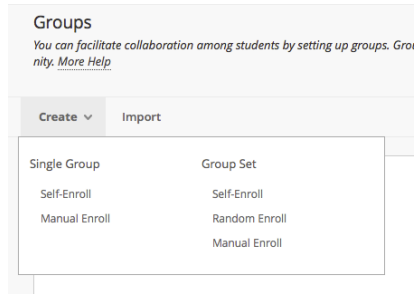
Groups

*You can facilitate collaboration among students by setting up groups. Grou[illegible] nity. More Help*

Create ∨ Import

Single Group

Self-Enroll

Manual Enroll

Group Set

Self-Enroll

Random Enroll

Manual Enroll